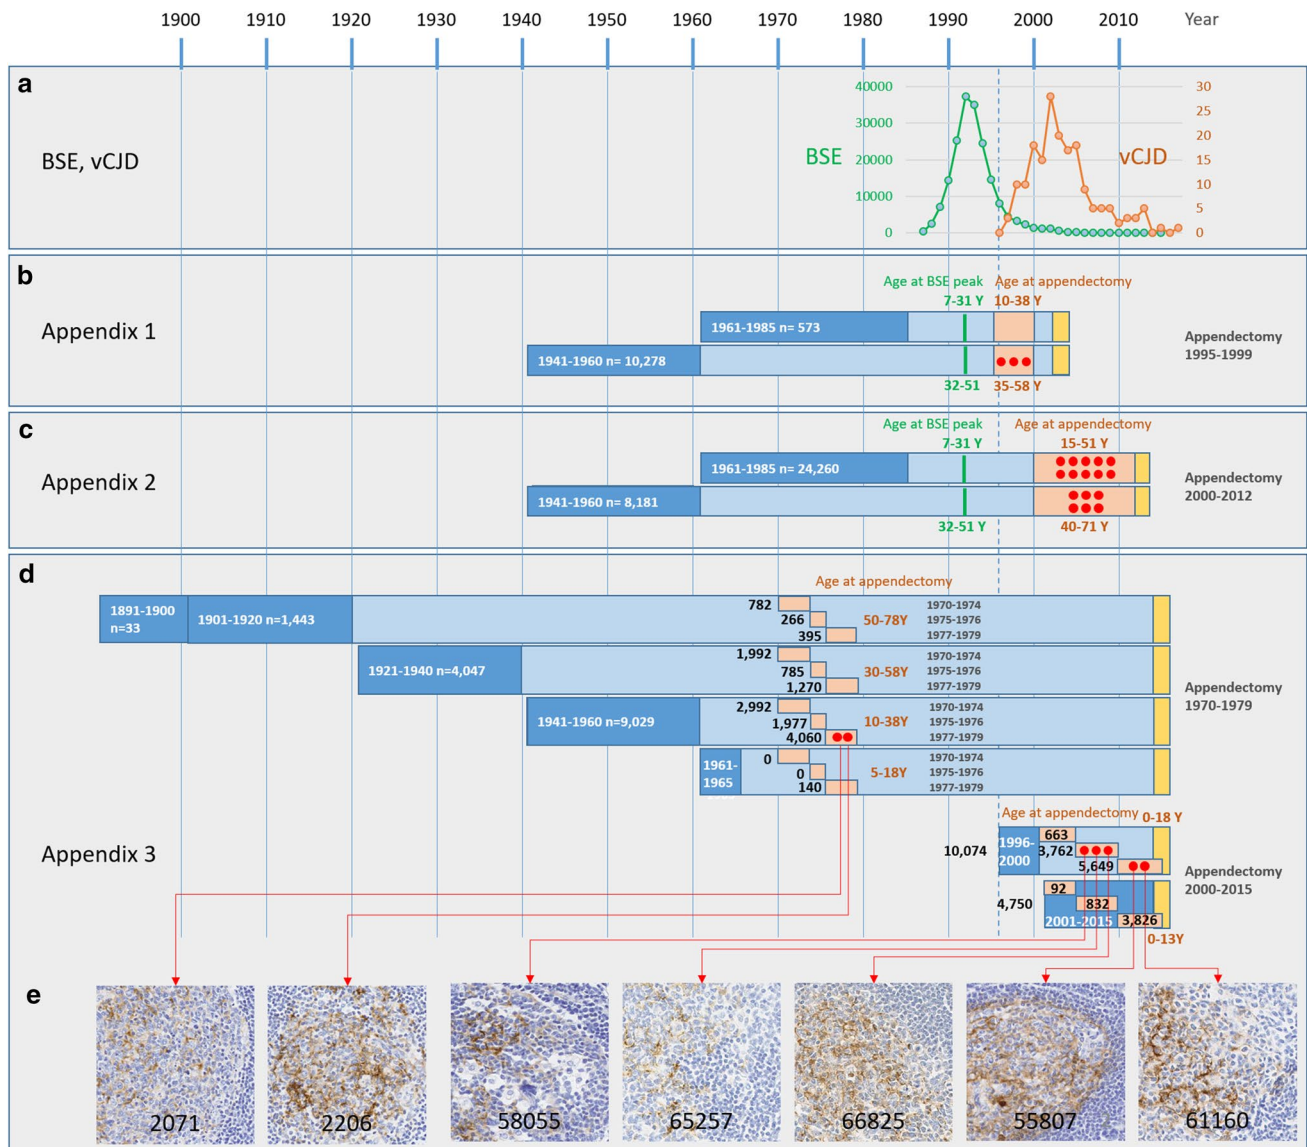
1900 1910 1920 1930 1940 1950 1960 1970 1980 1990 2000 2010 Year

a

BSE, vCJD

BSE

vCJD

40000 30000 20000 10000 0

30 25 20 15 10 5 0

b

Appendix 1

Age at BSE peak 7-31 Y

Age at appendectomy 10-38 Y

1961-1985 n= 573

1941-1960 n= 10,278

32-51

35-58 Y

Appendectomy 1995-1999

c

Appendix 2

Age at BSE peak 7-31 Y

Age at appendectomy 15-51 Y

1961-1985 n= 24,260

1941-1960 n= 8,181

32-51 Y

40-71 Y

Appendectomy 2000-2012

d

Age at appendectomy

1891-1900 n=33

1901-1920 n=1,443

782 266 395

50-78Y

1970-1974 1975-1976 1977-1979

1921-1940 n=4,047

1,992 785 1,270

30-58Y

1970-1974 1975-1976 1977-1979

1941-1960 n=9,029

2,992 1,977 4,060

10-38Y

1970-1974 1975-1976 1977-1979

Appendectomy 1970-1979

1961-1965

0 0 140

5-18Y

1970-1974 1975-1976 1977-1979

Appendix 3

Age at appendectomy 0-18 Y

10,074

1996-2000

663 3,762 5,649

Appendectomy 2000-2015

4,750

92 832

2001-2015

3,826

0-13Y

e

2071 2206 58055 65257 66825 55807 61160